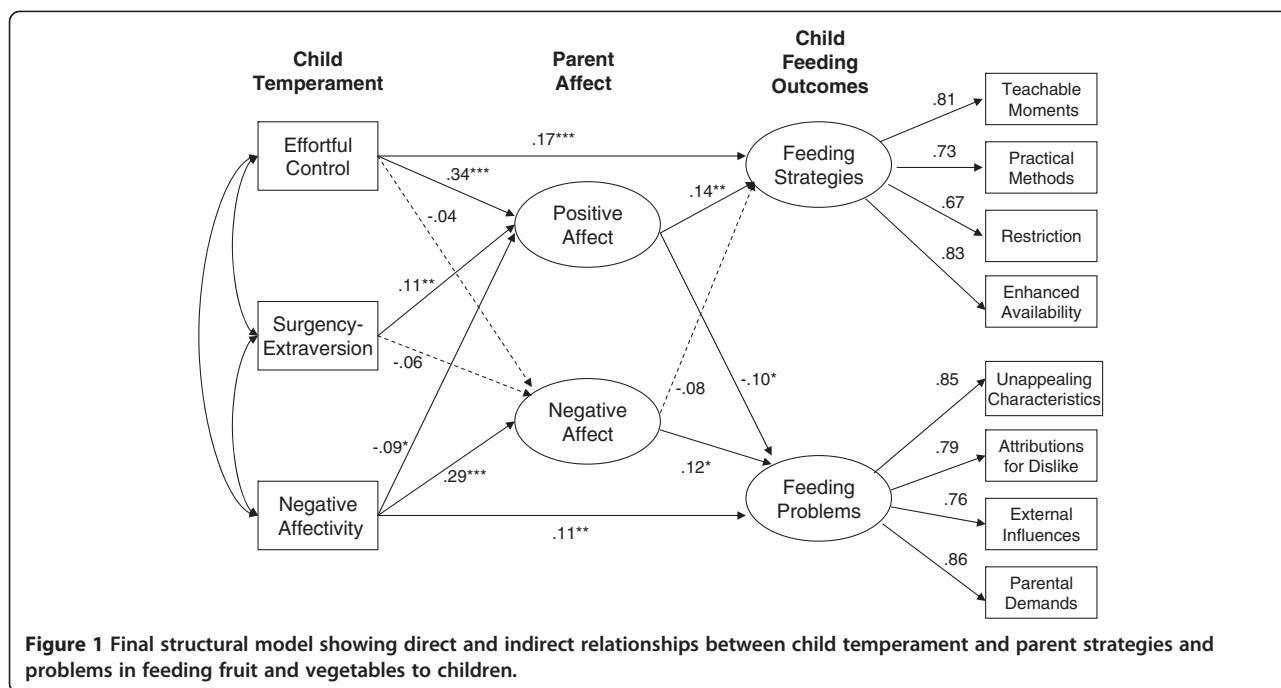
Child Temperament

Parent Affect

Child Feeding Outcomes

Effortful Control

Surgency-Extraversion

Negative Affectivity

Positive Affect

Negative Affect

Feeding Strategies

Feeding Problems

Teachable Moments

Practical Methods

Restriction

Enhanced Availability

Unappealing Characteristics

Attributions for Dislike

External Influences

Parental Demands

.17***

.34***

-.04

.11**

-.06

-.09*

.29***

.11**

.14**

-.08

-.10*

.12*

.81

.73

.67

.83

.85

.79

.76

.86

**Figure 1** Final structural model showing direct and indirect relationships between child temperament and parent strategies and problems in feeding fruit and vegetables to children.